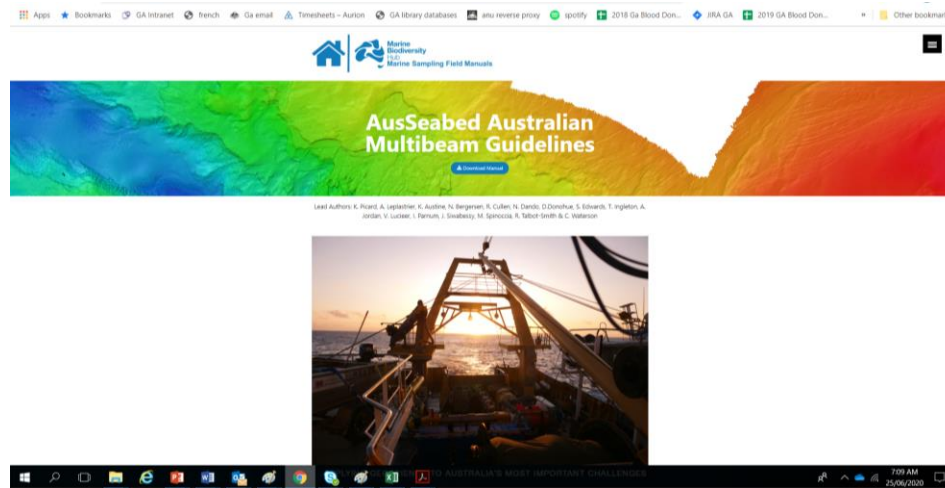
Apps Bookmarks GA Intranet french Ga email Timesheets – Aurion GA library databases anu reverse proxy spotify 2018 Ga Blood Don... JIRA GA 2019 GA Blood Don... » Other bookmarks

Marine Biodiversity Hub
Marine Sampling Field Manuals

AusSeabed Australian Multibeam Guidelines

Download Manual

Lead Authors: K. Picard, A. Leplastrier, K. Austine, N. Bergersen, R. Cullen, N. Dando, D.Donohue, S. Edwards, T. Ingleton, A. Jordan, V. Lucieer, I. Parnum, J. Siwabessy, M. Spinoccia, R. Talbot-Smith & C. Watterson

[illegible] AUSTRALIA'S MOST IMPORTANT CHALLENGES

7:09 AM
25/06/2020